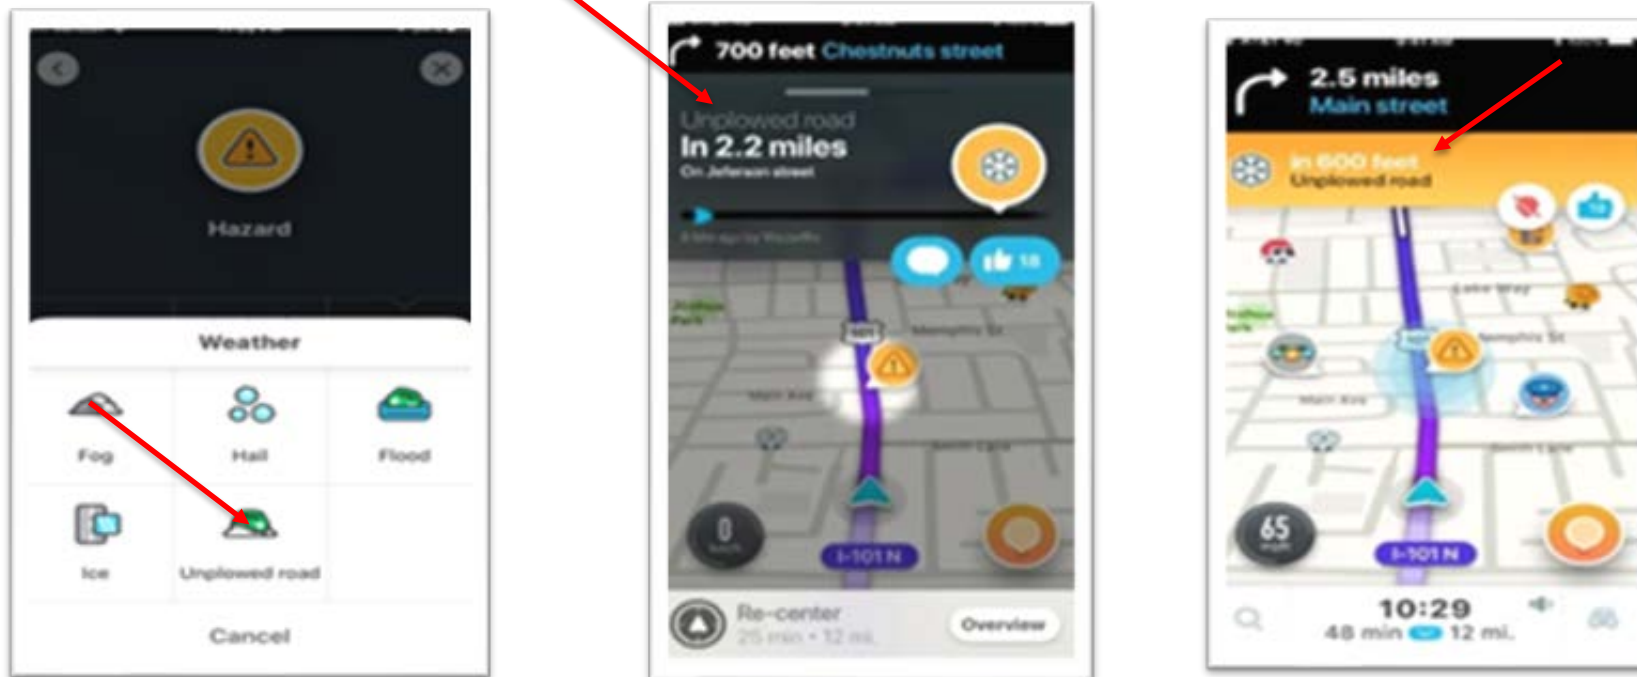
Hazard

Weather

Fog

Hail

Flood

Ice

Unplowed road

Cancel

700 feet Chestnuts street

Unplowed road

In 2.2 miles

On Jeferson street

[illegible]

18

Memphis St

Main Ave

0

I-101 N

Re-center

25 min • 12 mi.

Overview

2.5 miles

Main street

In 600 feet

Unplowed road

Lake Way

Memphis St

Main Ave

65

I-101 N

10:29

48 min 12 mi.